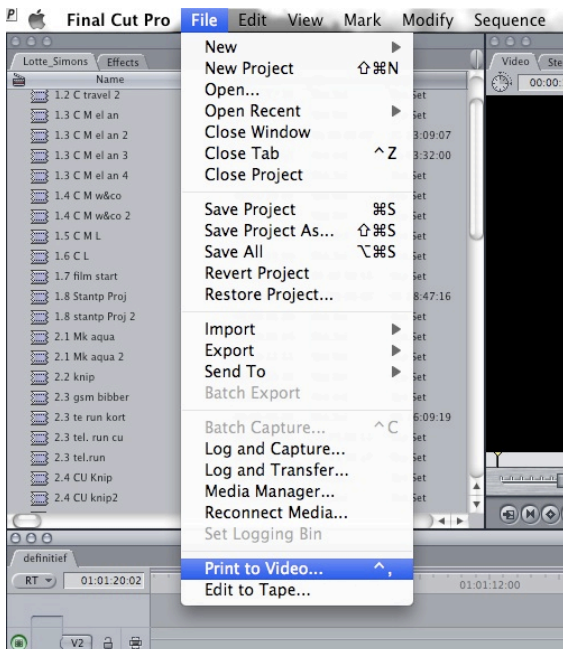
Final Cut Pro File Edit View Mark Modify Sequence

Lotte_Simons Effects
Name
1.2 C travel 2
1.3 C M el an
1.3 C M el an 2
1.3 C M el an 3
1.3 C M el an 4
1.4 C M w&co
1.4 C M w&co 2
1.5 C M L
1.6 C L
1.7 film start
1.8 Stantp Proj
1.8 stantp Proj 2
2.1 Mk aqua
2.1 Mk aqua 2
2.2 knip
2.3 gsm bibber
2.3 te run kort
2.3 tel. run cu
2.3 tel.run
2.4 CU Knip
2.4 CU knip2

New
New Project ⇧⌘N
Open...
Open Recent
Close Window
Close Tab ^Z
Close Project

Save Project ⌘S
Save Project As... ⇧⌘S
Save All ⌥⌘S
Revert Project
Restore Project...

Import
Export
Send To
Batch Export

Batch Capture... ^C
Log and Capture...
Log and Transfer...
Media Manager...
Reconnect Media...
Set Logging Bin

Print to Video... ^,
Edit to Tape...

3:09:07
3:32:00
8:47:16
6:09:19

Video Ste
00:00

definitief
RT
01:01:20:02
01:01:12:00
V2